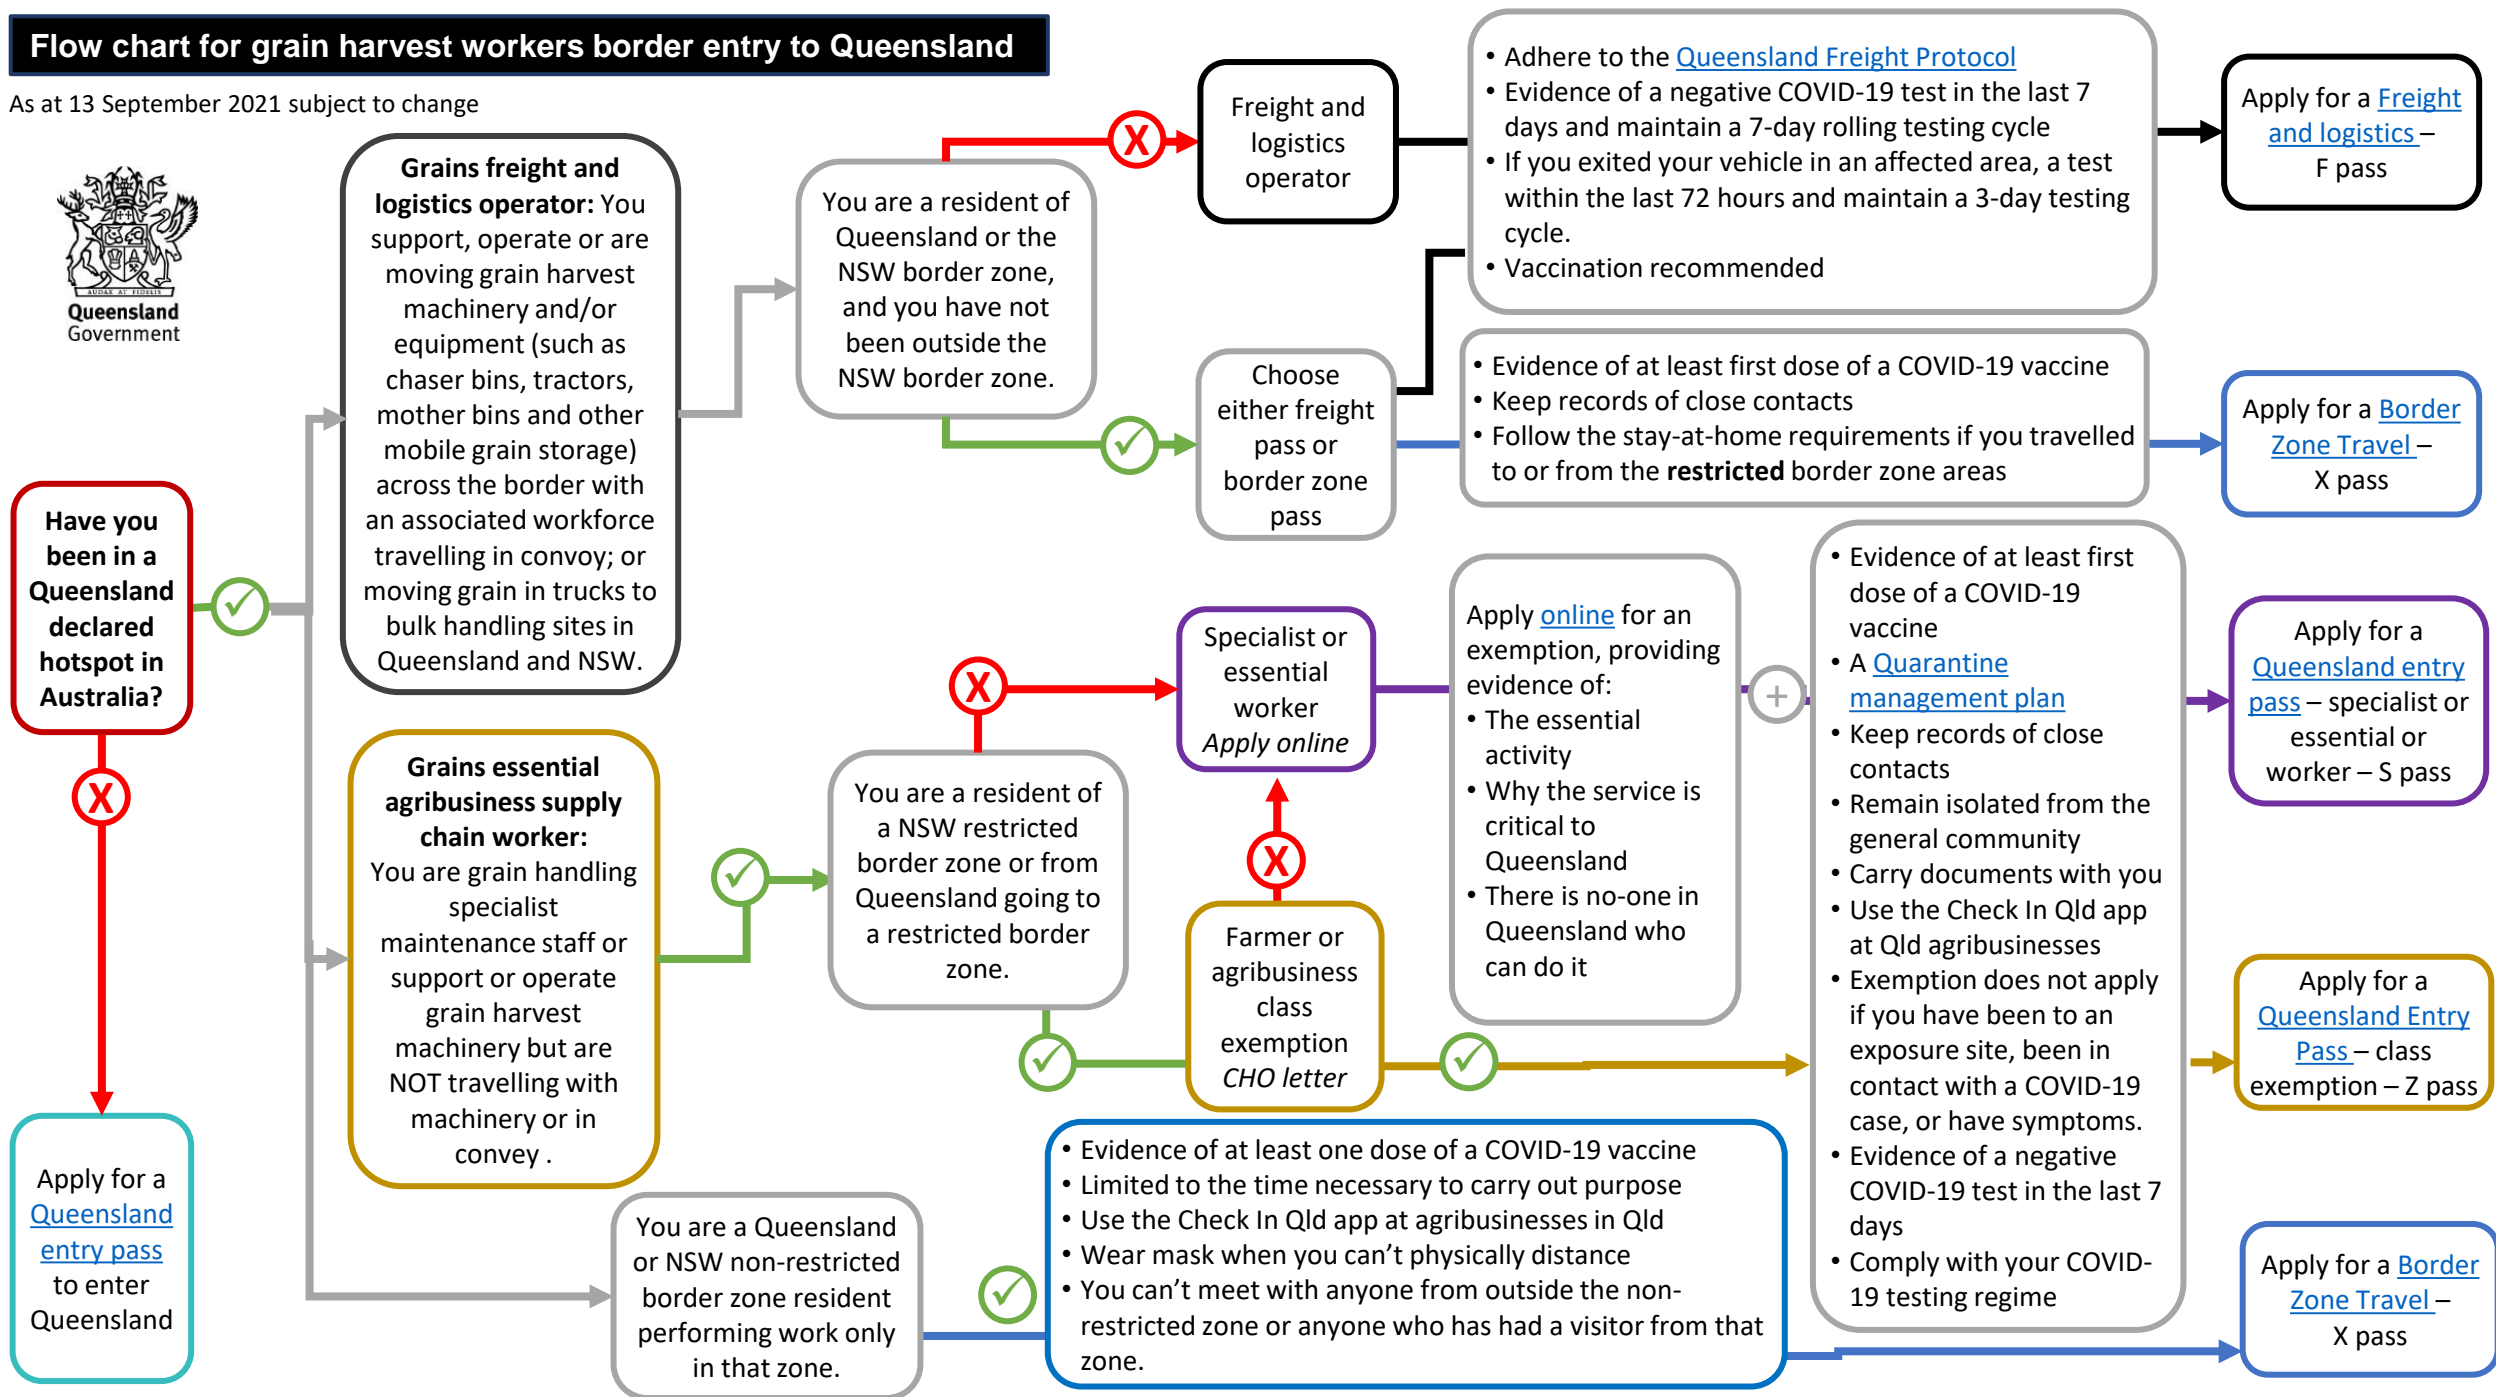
Flow chart for grain harvest workers border entry to Queensland

As at 13 September 2021 subject to change

AUDAX AT FIDELIS
Queensland Government

Have you been in a Queensland declared hotspot in Australia?

Apply for a Queensland entry pass to enter Queensland

Grains freight and logistics operator: You support, operate or are moving grain harvest machinery and/or equipment (such as chaser bins, tractors, mother bins and other mobile grain storage) across the border with an associated workforce travelling in convoy; or moving grain in trucks to bulk handling sites in Queensland and NSW.

You are a resident of Queensland or the NSW border zone, and you have not been outside the NSW border zone.

Freight and logistics operator

• Adhere to the Queensland Freight Protocol
• Evidence of a negative COVID-19 test in the last 7 days and maintain a 7-day rolling testing cycle
• If you exited your vehicle in an affected area, a test within the last 72 hours and maintain a 3-day testing cycle.
• Vaccination recommended

Apply for a Freight and logistics – F pass

Choose either freight pass or border zone pass

• Evidence of at least first dose of a COVID-19 vaccine
• Keep records of close contacts
• Follow the stay-at-home requirements if you travelled to or from the restricted border zone areas

Apply for a Border Zone Travel – X pass

Specialist or essential worker
Apply online

Apply online for an exemption, providing evidence of:
• The essential activity
• Why the service is critical to Queensland
• There is no-one in Queensland who can do it

• Evidence of at least first dose of a COVID-19 vaccine
• A Quarantine management plan
• Keep records of close contacts
• Remain isolated from the general community
• Carry documents with you
• Use the Check In Qld app at Qld agribusinesses
• Exemption does not apply if you have been to an exposure site, been in contact with a COVID-19 case, or have symptoms.
• Evidence of a negative COVID-19 test in the last 7 days
• Comply with your COVID-19 testing regime

Apply for a Queensland entry pass – specialist or essential or worker – S pass

Grains essential agribusiness supply chain worker:
You are grain handling specialist maintenance staff or support or operate grain harvest machinery but are NOT travelling with machinery or in convey .

You are a resident of a NSW restricted border zone or from Queensland going to a restricted border zone.

Farmer or agribusiness class exemption
CHO letter

Apply for a Queensland Entry Pass – class exemption – Z pass

You are a Queensland or NSW non-restricted border zone resident performing work only in that zone.

• Evidence of at least one dose of a COVID-19 vaccine
• Limited to the time necessary to carry out purpose
• Use the Check In Qld app at agribusinesses in Qld
• Wear mask when you can't physically distance
• You can't meet with anyone from outside the non-restricted zone or anyone who has had a visitor from that zone.

Apply for a Border Zone Travel – X pass